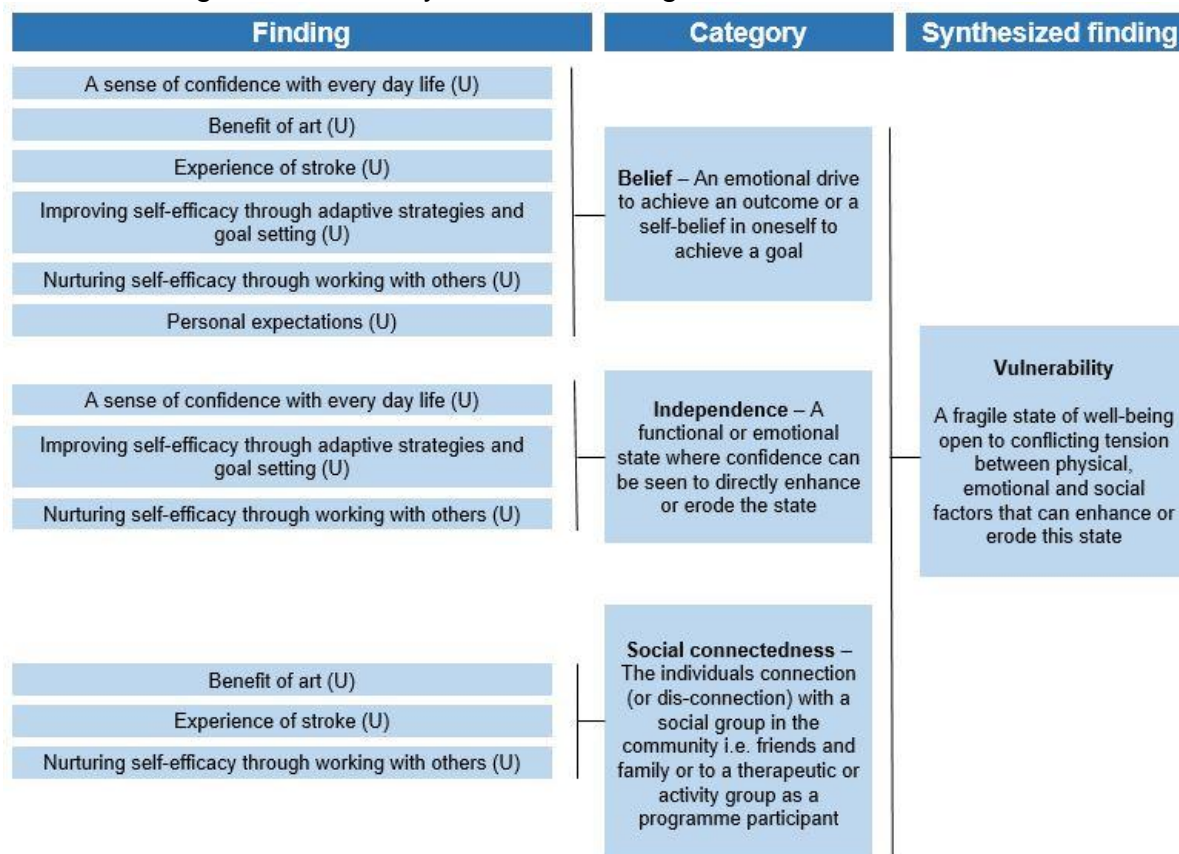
Finding

Category

Synthesized finding

A sense of confidence with every day life (U)

Benefit of art (U)

Experience of stroke (U)

Improving self-efficacy through adaptive strategies and goal setting (U)

Nurturing self-efficacy through working with others (U)

Personal expectations (U)

**Belief** – An emotional drive to achieve an outcome or a self-belief in oneself to achieve a goal

A sense of confidence with every day life (U)

Improving self-efficacy through adaptive strategies and goal setting (U)

Nurturing self-efficacy through working with others (U)

**Independence** – A functional or emotional state where confidence can be seen to directly enhance or erode the state

Benefit of art (U)

Experience of stroke (U)

Nurturing self-efficacy through working with others (U)

**Social connectedness** – The individuals connection (or dis-connection) with a social group in the community i.e. friends and family or to a therapeutic or activity group as a programme participant

**Vulnerability**

A fragile state of well-being open to conflicting tension between physical, emotional and social factors that can enhance or erode this state